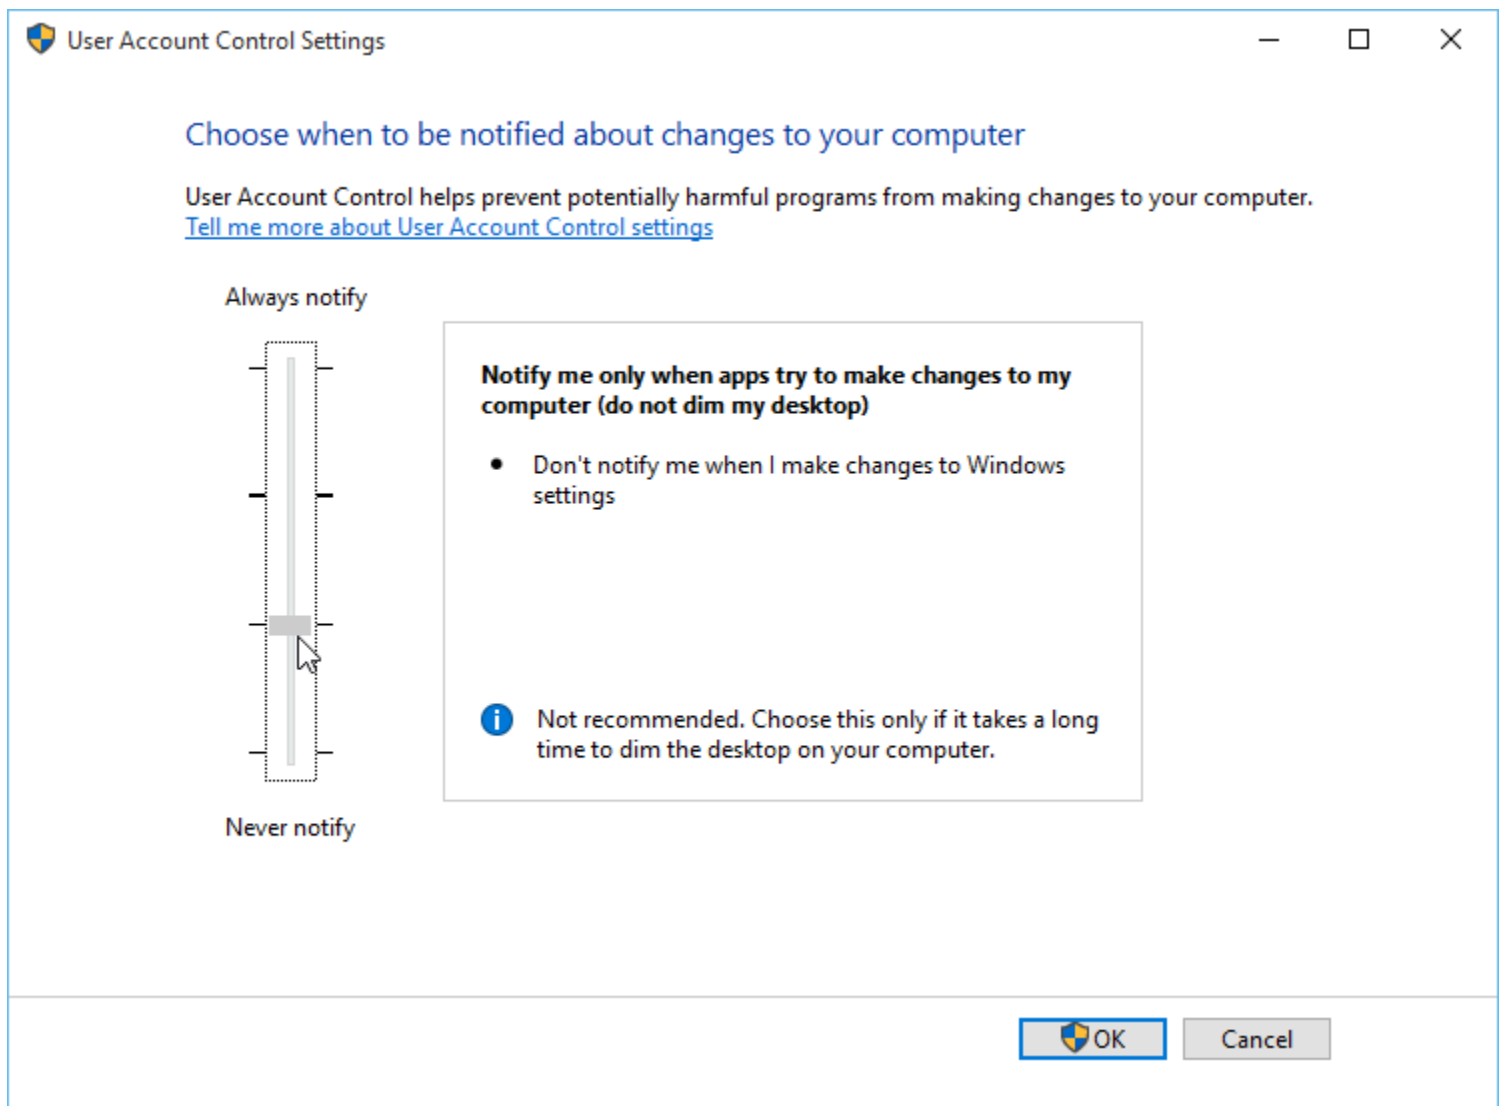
User Account Control Settings

Choose when to be notified about changes to your computer

User Account Control helps prevent potentially harmful programs from making changes to your computer.
Tell me more about User Account Control settings

Always notify

Notify me only when apps try to make changes to my computer (do not dim my desktop)

• Don't notify me when I make changes to Windows settings

Not recommended. Choose this only if it takes a long time to dim the desktop on your computer.

Never notify

OK

Cancel